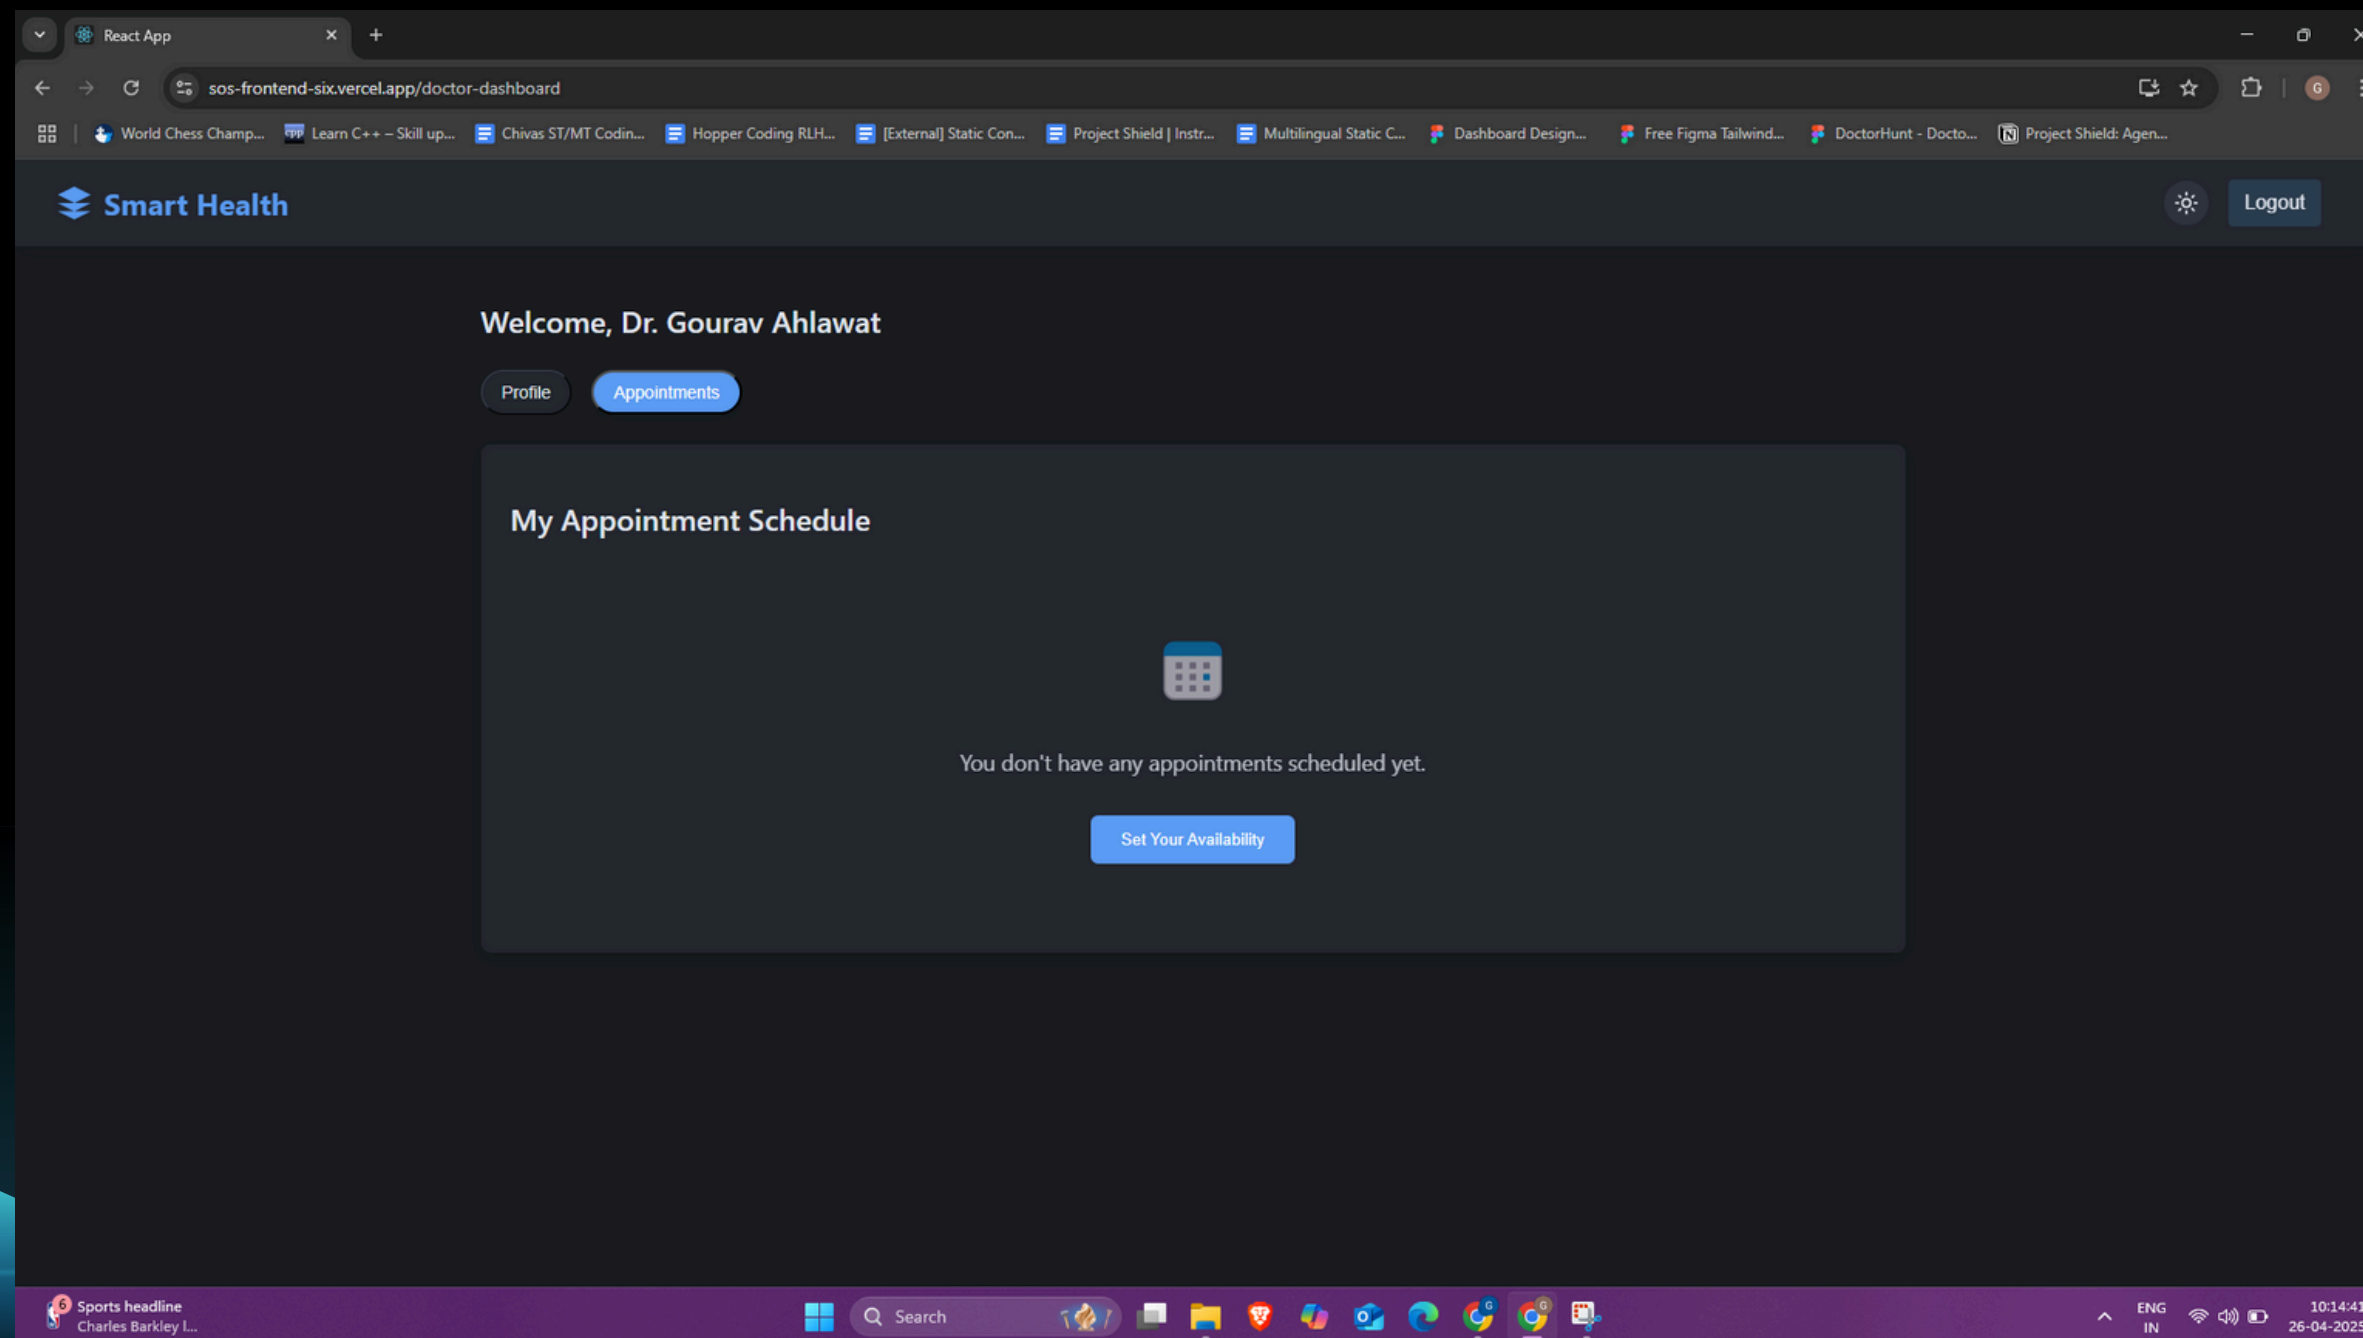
React App

sos-frontend-six.vercel.app/doctor-dashboard

World Chess Champ... Learn C++ – Skill up... Chivas ST/MT Codin... Hopper Coding RLH... [External] Static Con... Project Shield | Instr... Multilingual Static C... Dashboard Design... Free Figma Tailwind... DoctorHunt - Docto... Project Shield: Agen...

Smart Health

Logout

Welcome, Dr. Gourav Ahlawat

Profile Appointments

My Appointment Schedule

You don't have any appointments scheduled yet.

Set Your Availability

6 Sports headline
Charles Barkley l...

Search

ENG
IN

10:14:41
26-04-2025